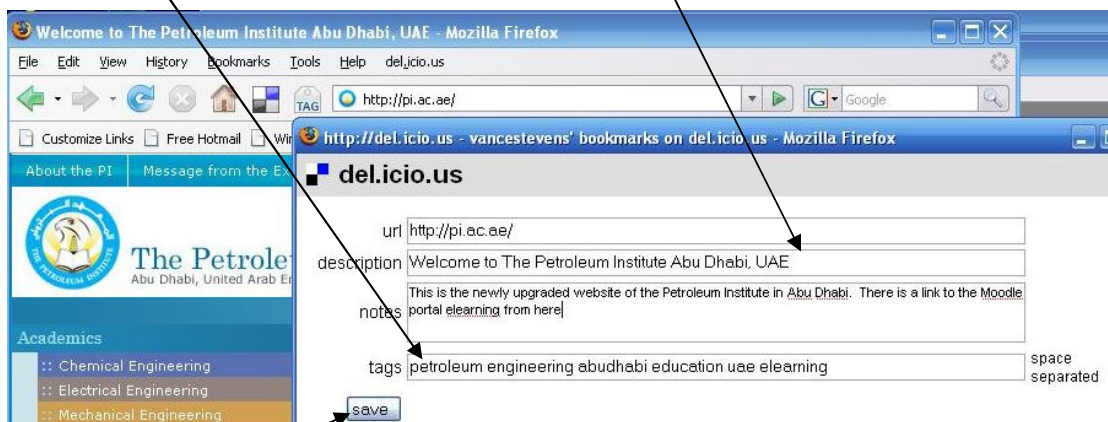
Welcome to The Petroleum Institute Abu Dhabi, UAE - Mozilla Firefox

File Edit View History Bookmarks Tools Help del.icio.us

TAG http://pi.ac.ae/ Google

Customize Links Free Hotmail Wi

About the PI Message from the Ex

The Petrole
Abu Dhabi, United Arab E

THE PETROLEUM INSTITUTE

Academics
:: Chemical Engineering
:: Electrical Engineering
:: Mechanical Engineering

http://del.icio.us - vancestevens' bookmarks on del.icio.us - Mozilla Firefox

del.icio.us

url http://pi.ac.ae/

description Welcome to The Petroleum Institute Abu Dhabi, UAE

notes This is the newly upgraded website of the Petroleum Institute in Abu Dhabi. There is a link to the Moodle portal elearning from here

tags petroleum engineering abudhabi education uae elearning

space separated

save